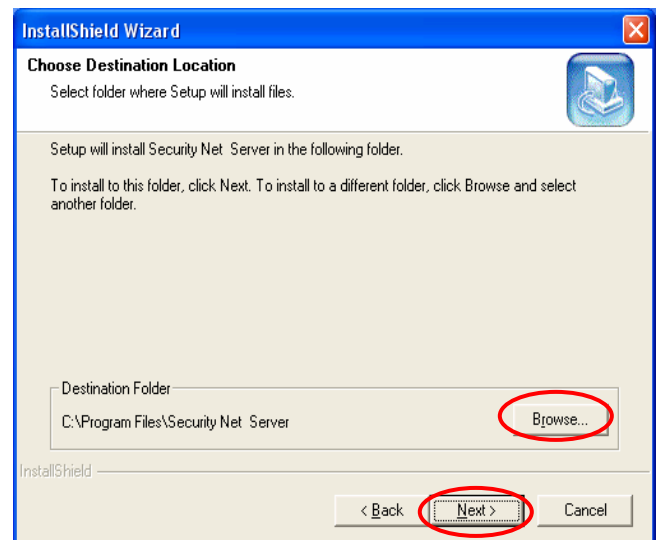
InstallShield Wizard

Choose Destination Location

Select folder where Setup will install files.

Setup will install Security Net Server in the following folder.

To install to this folder, click Next. To install to a different folder, click Browse and select another folder.

Destination Folder

C:\Program Files\Security Net Server

Browse...

InstallShield

< Back

Next >

Cancel